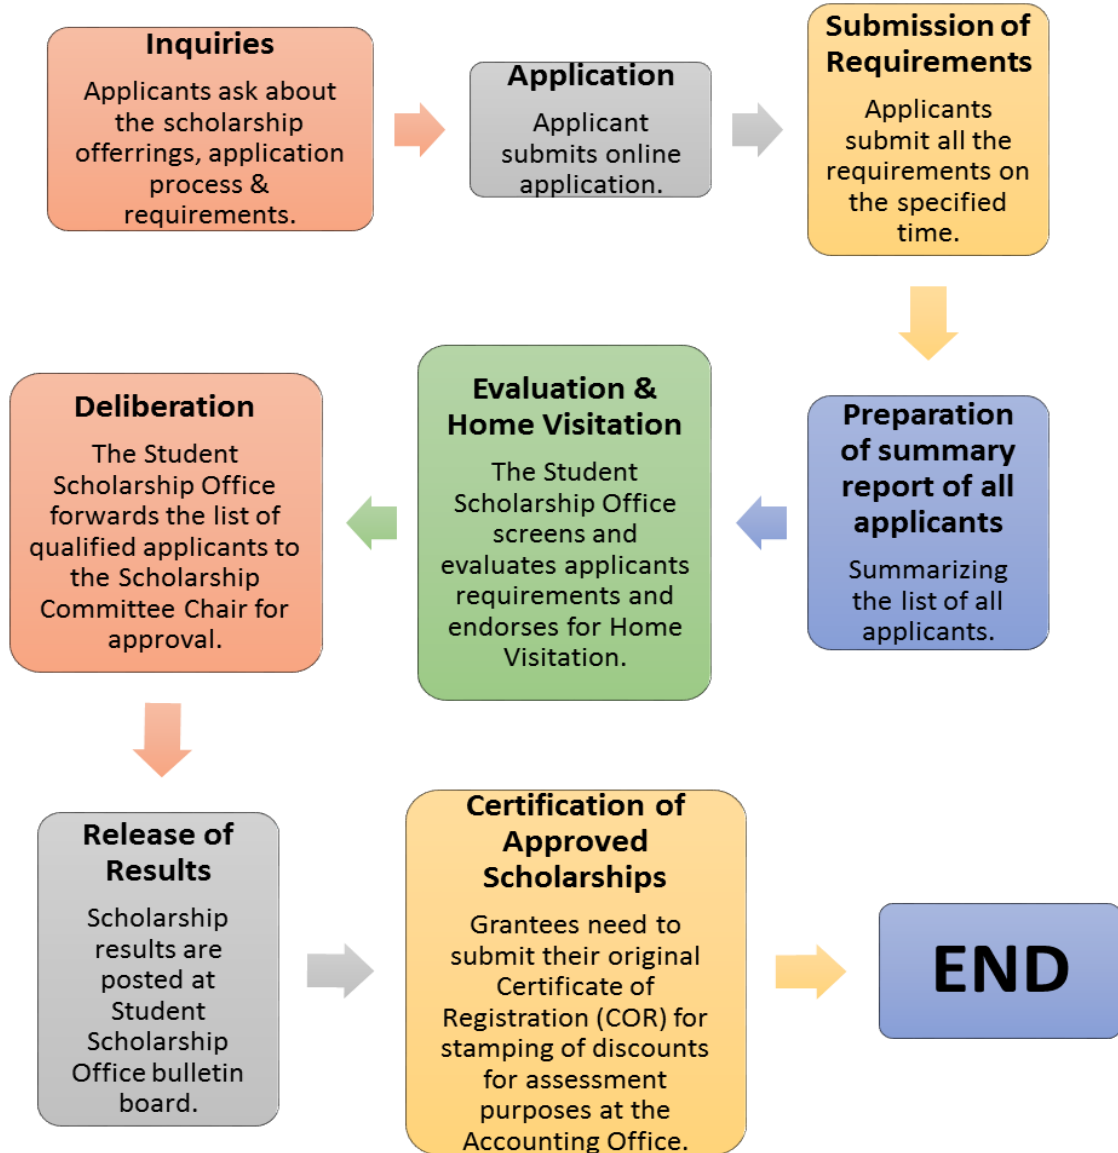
Inquiries

Applicants ask about the scholarship offerrings, application process & requirements.

Application

Applicant submits online application.

Submission of Requirements

Applicants submit all the requirements on the specified time.

Preparation of summary report of all applicants

Summarizing the list of all applicants.

Evaluation & Home Visitation

The Student Scholarship Office screens and evaluates applicants requirements and endorses for Home Visitation.

Deliberation

The Student Scholarship Office forwards the list of qualified applicants to the Scholarship Committee Chair for approval.

Release of Results

Scholarship results are posted at Student Scholarship Office bulletin board.

Certification of Approved Scholarships

Grantees need to submit their original Certificate of Registration (COR) for stamping of discounts for assessment purposes at the Accounting Office.

END